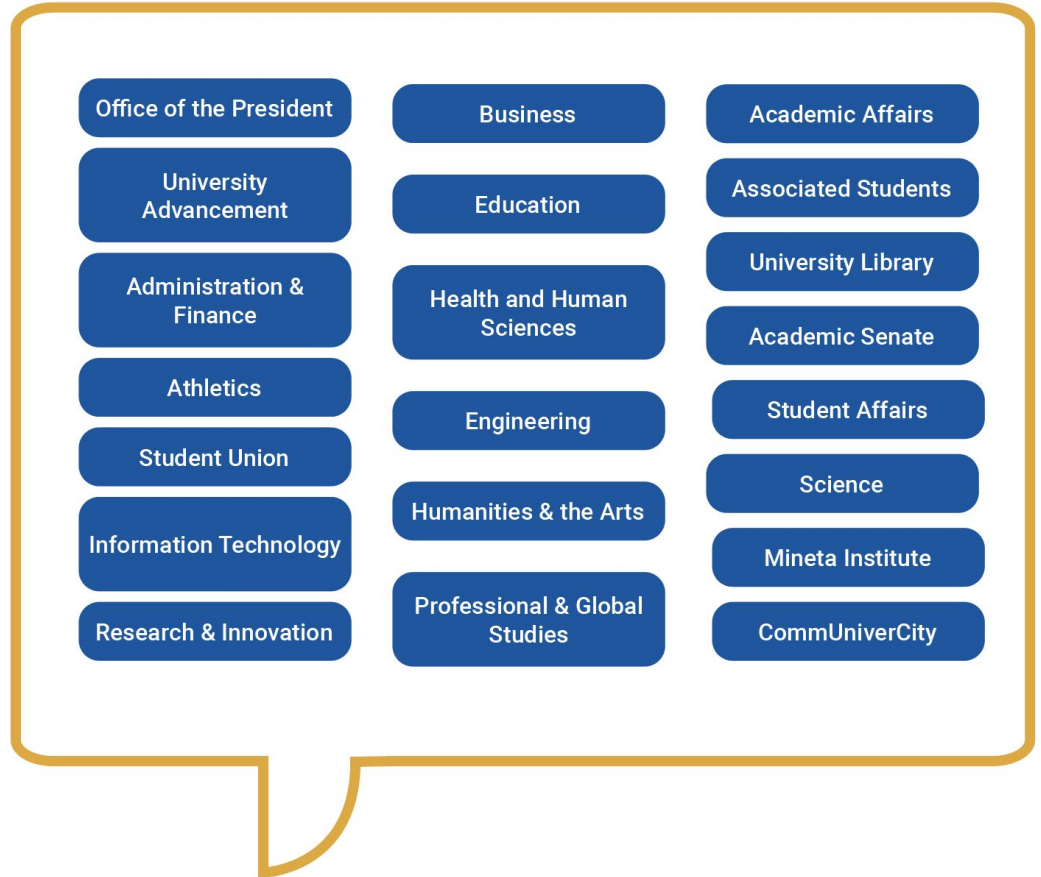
Office of the President

University Advancement

Administration & Finance

Athletics

Student Union

Information Technology

Research & Innovation

Business

Education

Health and Human Sciences

Engineering

Humanities & the Arts

Professional & Global Studies

Academic Affairs

Associated Students

University Library

Academic Senate

Student Affairs

Science

Mineta Institute

CommUniverCity